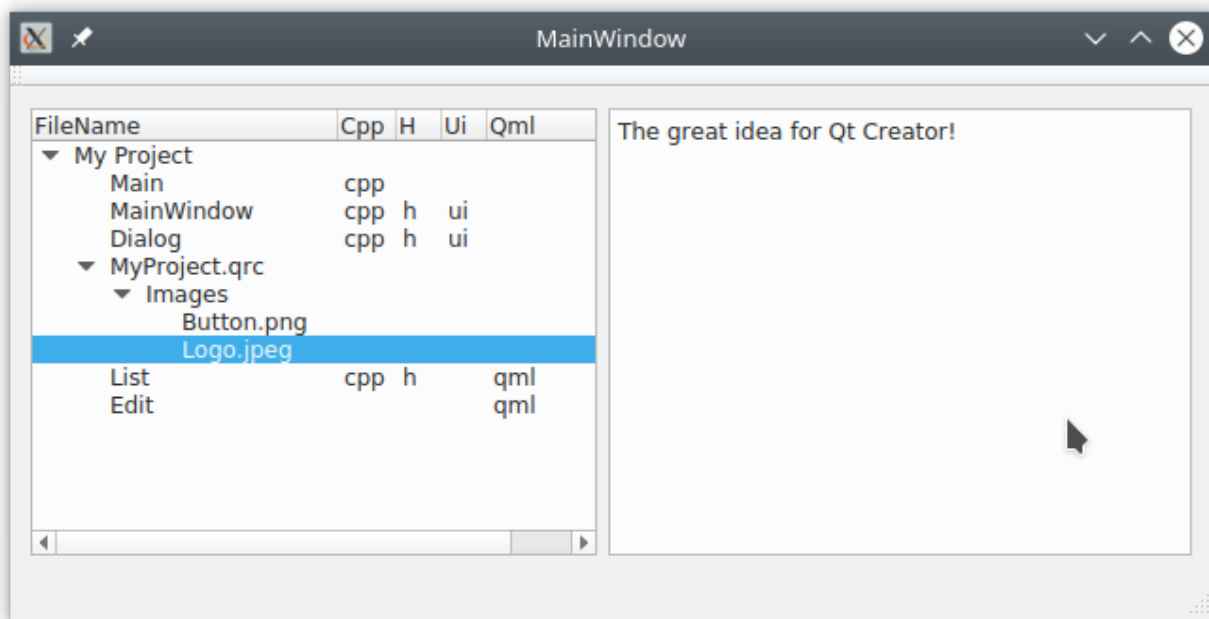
MainWindow

| FileName | Cpp | H | Ui | Qml |
|---|---|---|---|---|
| My Project | | | | |
| Main | cpp | | | |
| MainWindow | cpp | h | ui | |
| Dialog | cpp | h | ui | |
| MyProject.qrc | | | | |
| Images | | | | |
| Button.png | | | | |
| Logo.jpeg | | | | |
| List | cpp | h | | qml |
| Edit | | | | qml |

The great idea for Qt Creator!